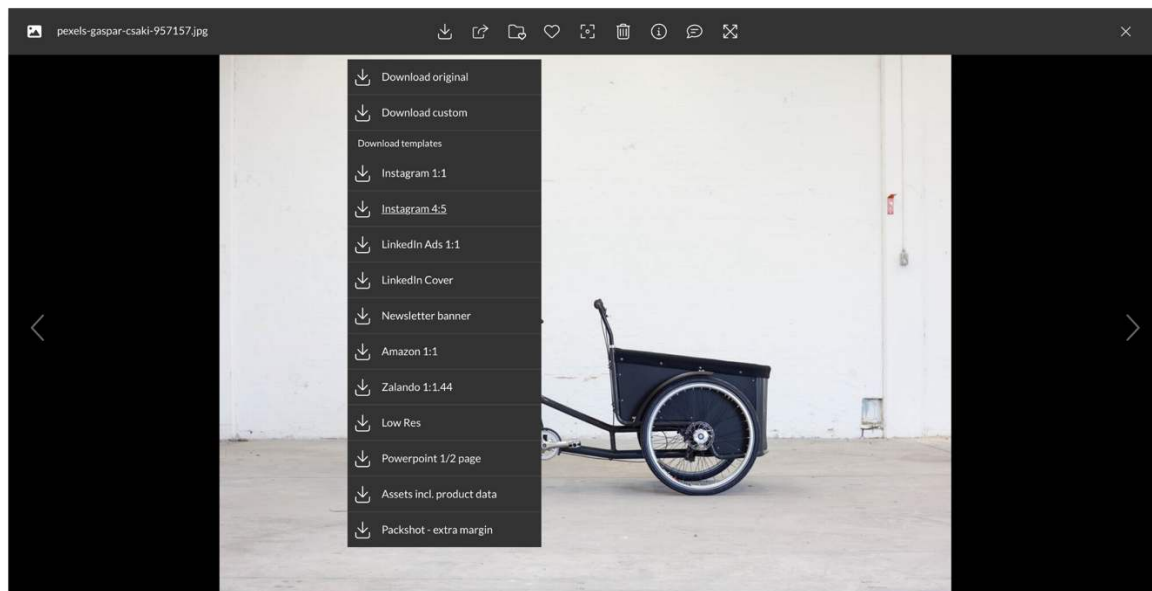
pexels-gaspar-csaki-957157.jpg

Download original

Download custom

Download templates

Instagram 1:1

Instagram 4:5

LinkedIn Ads 1:1

LinkedIn Cover

Newsletter banner

Amazon 1:1

Zalando 1:1.44

Low Res

Powerpoint 1/2 page

Assets incl. product data

Packshot - extra margin